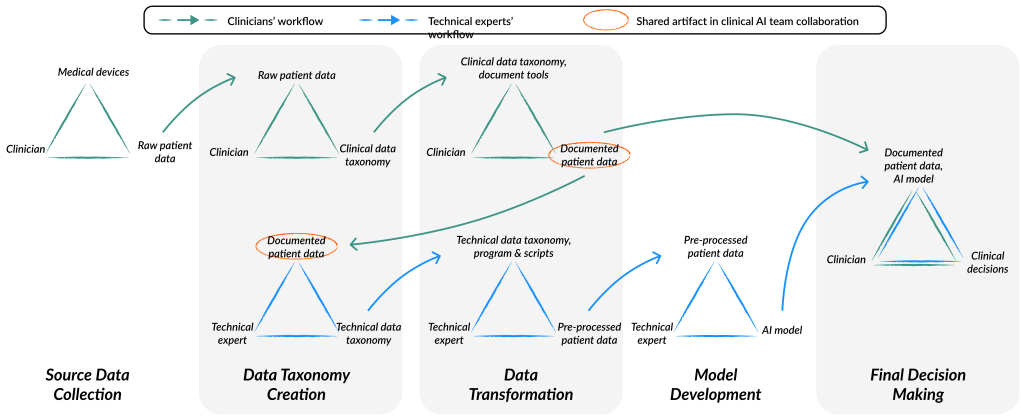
Clinicians' workflow
Technical experts' workflow
Shared artifact in clinical AI team collaboration

Medical devices
Clinician
Raw patient data

Raw patient data
Clinician
Clinical data taxonomy

Clinical data taxonomy, document tools
Clinician
Documented patient data

Documented patient data, AI model
Clinician
Clinical decisions

Documented patient data
Technical expert
Technical data taxonomy

Technical data taxonomy, program & scripts
Technical expert
Pre-processed patient data

Pre-processed patient data
Technical expert
AI model

Source Data Collection

Data Taxonomy Creation

Data Transformation

Model Development

Final Decision Making